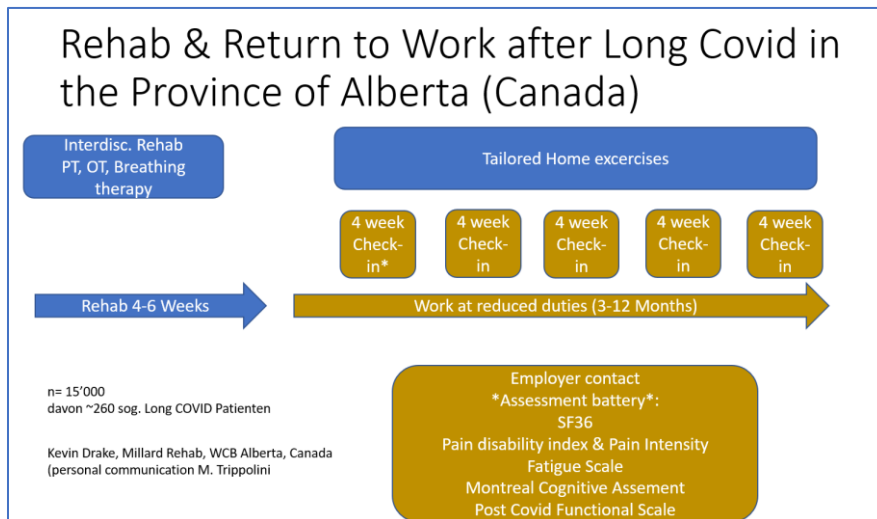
Rehab & Return to Work after Long Covid in the Province of Alberta (Canada)

Interdisc. Rehab PT, OT, Breathing therapy

Tailored Home excercises

4 week Check-in*

4 week Check-in

4 week Check-in

4 week Check-in

4 week Check-in

Rehab 4-6 Weeks

Work at reduced duties (3-12 Months)

n= 15'000
davon ~260 sog. Long COVID Patienten

Kevin Drake, Millard Rehab, WCB Alberta, Canada (personal communication M. Trippolini

Employer contact
*Assessment battery*:
SF36
Pain disability index & Pain Intensity
Fatigue Scale
Montreal Cognitive Assement
Post Covid Functional Scale